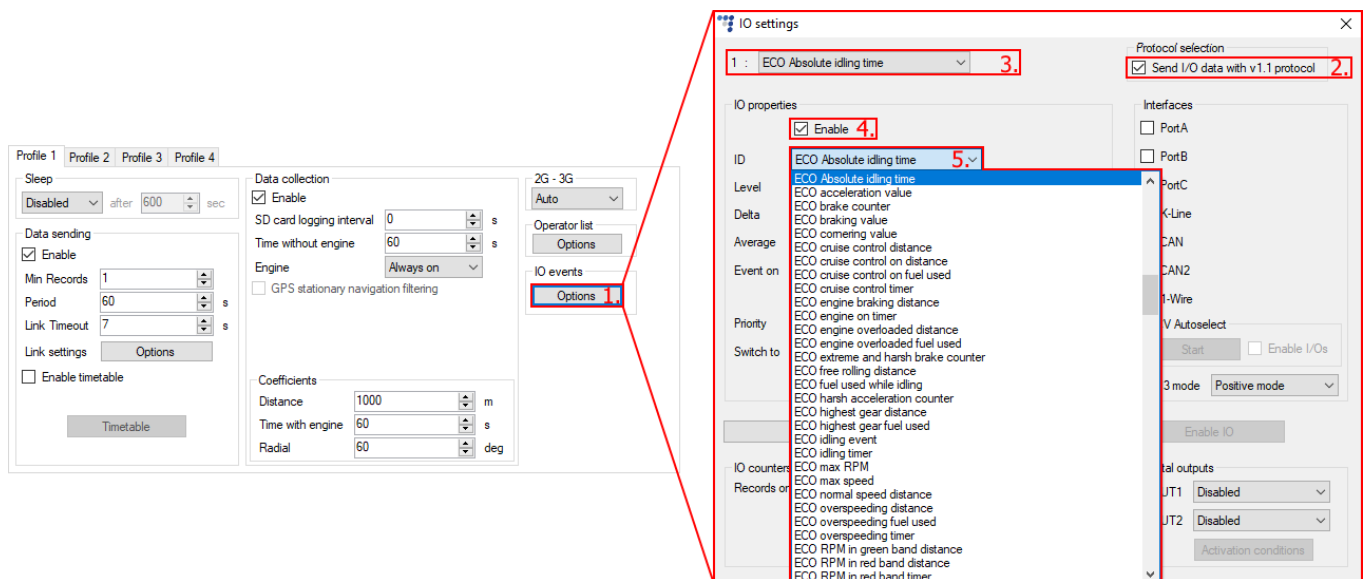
Profile 1 Profile 2 Profile 3 Profile 4

Sleep
Disabled after 600 sec

Data sending
Enable
Min Records 1
Period 60 s
Link Timeout 7 s
Link settings Options
Enable timetable
Timetable

Data collection
Enable
SD card logging interval 0 s
Time without engine 60 s
Engine Always on
GPS stationary navigation filtering

Coefficients
Distance 1000 m
Time with engine 60 s
Radial 60 deg

2G - 3G
Auto

Operator list
Options

IO events
Options 1.

IO settings

1 : ECO Absolute idling time 3.

Protocol selection
Send I/O data with v1.1 protocol 2.

IO properties
Enable 4.
ID ECO Absolute idling time 5.
Level
Delta
Average
Event on
Priority
Switch to

ECO Absolute idling time
ECO acceleration value
ECO brake counter
ECO braking value
ECO cornering value
ECO cruise control distance
ECO cruise control on distance
ECO cruise control on fuel used
ECO cruise control timer
ECO engine braking distance
ECO engine on timer
ECO engine overloaded distance
ECO engine overloaded fuel used
ECO extreme and harsh brake counter
ECO free rolling distance
ECO fuel used while idling
ECO harsh acceleration counter
ECO highest gear distance
ECO highest gear fuel used
ECO idling event
ECO idling timer
ECO max RPM
ECO max speed
ECO normal speed distance
ECO overspeeding distance
ECO overspeeding fuel used
ECO overspeeding timer
ECO RPM in green band distance
ECO RPM in red band distance
ECO RPM in red band timer

IO counters
Records on

Interfaces
PortA
PortB
PortC
K-Line
CAN
CAN2
1-Wire
V Autoselect
Start
Enable I/Os
3 mode Positive mode
Enable IO

tal outputs
UT1 Disabled
UT2 Disabled
Activation conditions